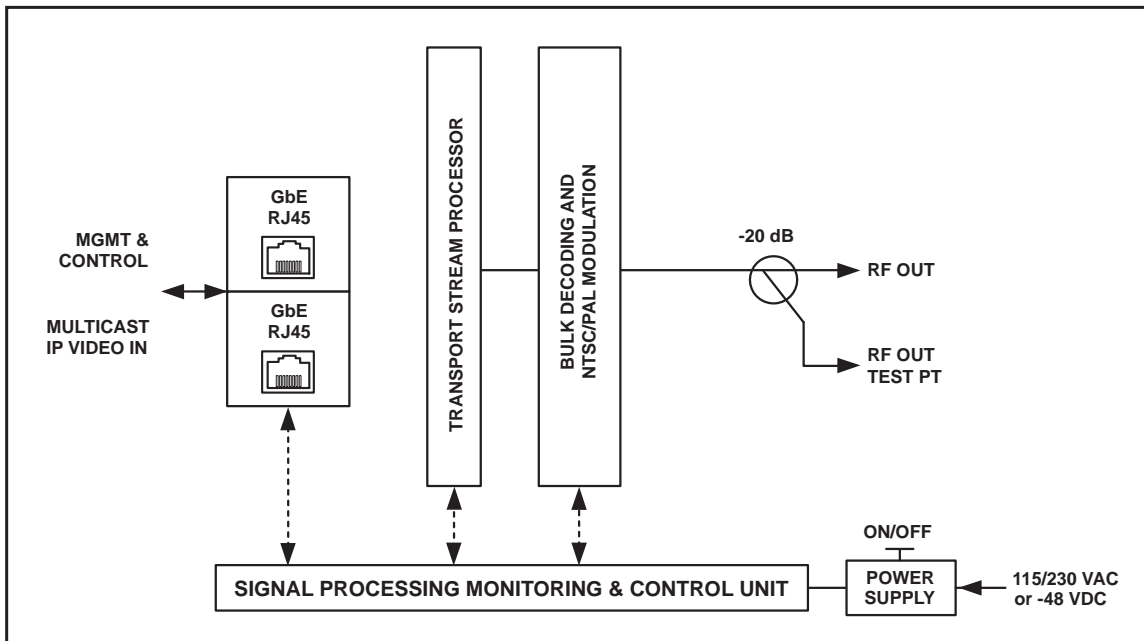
MGMT & CONTROL

MULTICAST IP VIDEO IN

GbE RJ45

GbE RJ45

TRANSPORT STREAM PROCESSOR

BULK DECODING AND NTSC/PAL MODULATION

-20 dB

RF OUT

RF OUT TEST PT

ON/OFF

SIGNAL PROCESSING MONITORING & CONTROL UNIT

POWER SUPPLY

115/230 VAC or -48 VDC